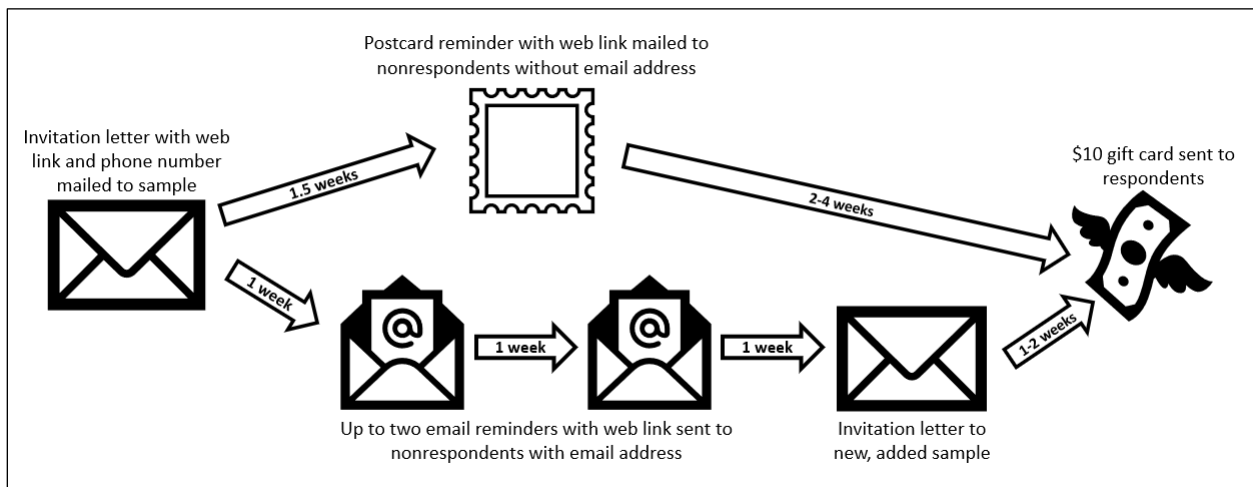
Invitation letter with web link and phone number mailed to sample

1.5 weeks

Postcard reminder with web link mailed to nonrespondents without email address

2-4 weeks

$10 gift card sent to respondents

1 week

@

1 week

@

1 week

1-2 weeks

Up to two email reminders with web link sent to nonrespondents with email address

Invitation letter to new, added sample